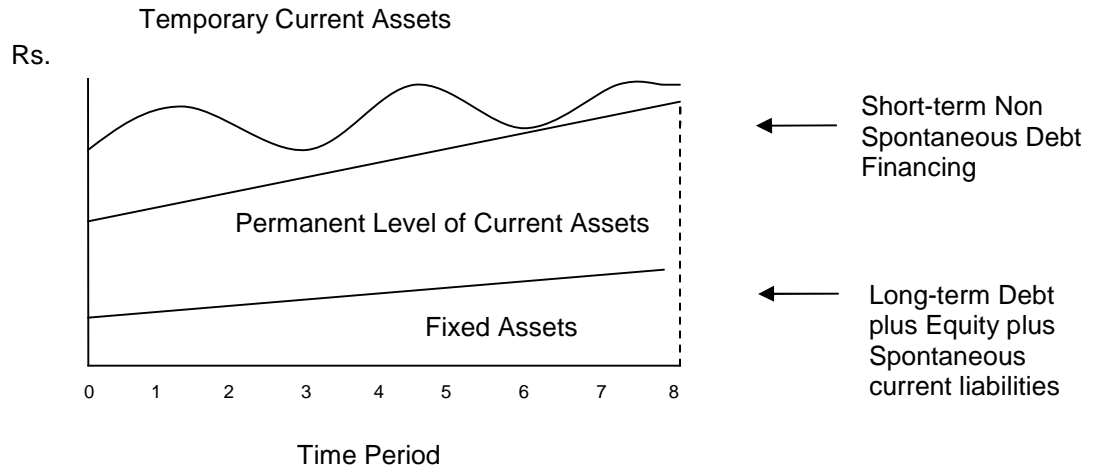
Temporary Current Assets

Rs.

Short-term Non Spontaneous Debt Financing

Permanent Level of Current Assets

Long-term Debt plus Equity plus Spontaneous current liabilities

Fixed Assets

0 1 2 3 4 5 6 7 8

Time Period